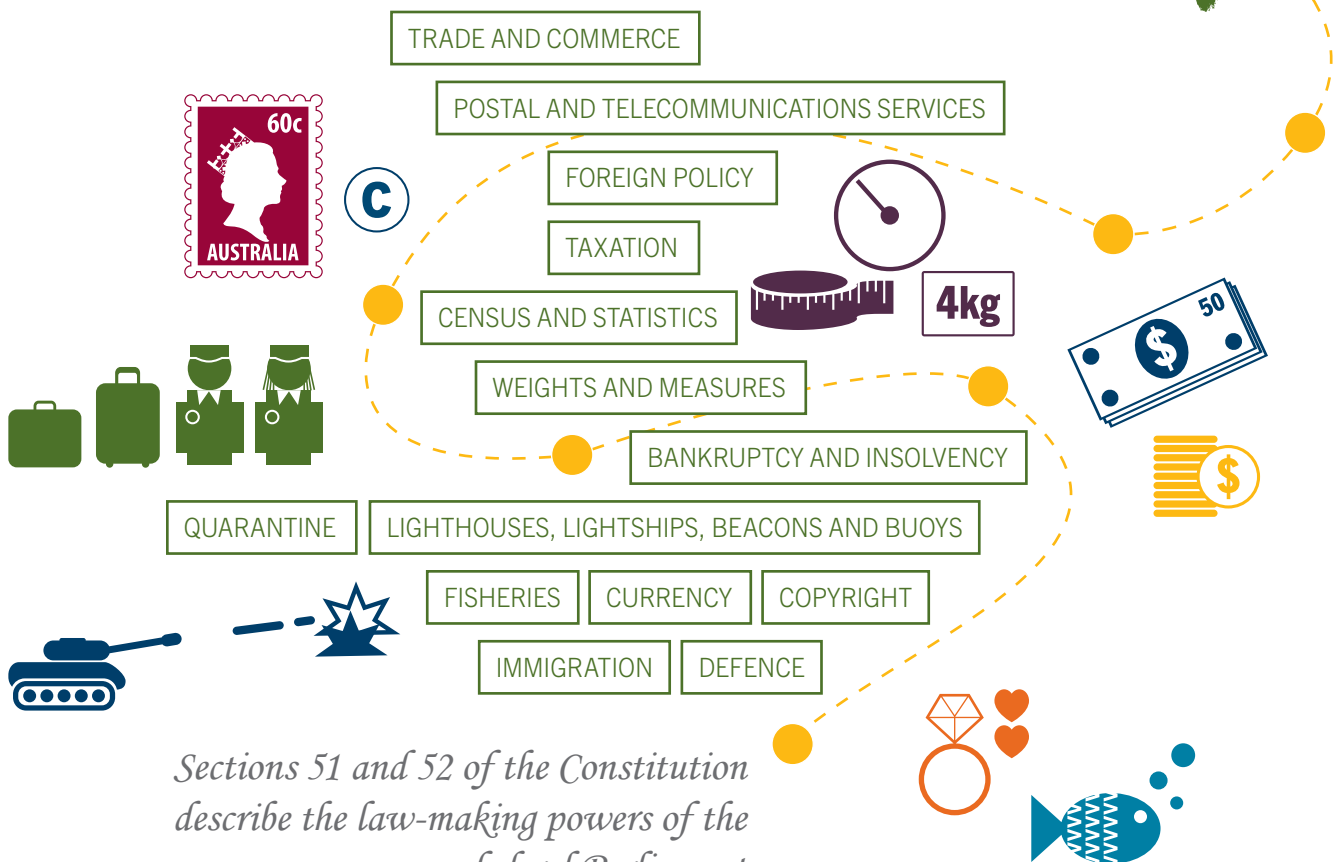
TRADE AND COMMERCE

POSTAL AND TELECOMMUNICATIONS SERVICES

60c

AUSTRALIA

C

FOREIGN POLICY

TAXATION

CENSUS AND STATISTICS

4kg

50

WEIGHTS AND MEASURES

BANKRUPTCY AND INSOLVENCY

QUARANTINE

LIGHTHOUSES, LIGHTSHIPS, BEACONS AND BUOYS

FISHERIES

CURRENCY

COPYRIGHT

IMMIGRATION

DEFENCE

Sections 51 and 52 of the Constitution describe the law-making powers of the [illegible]